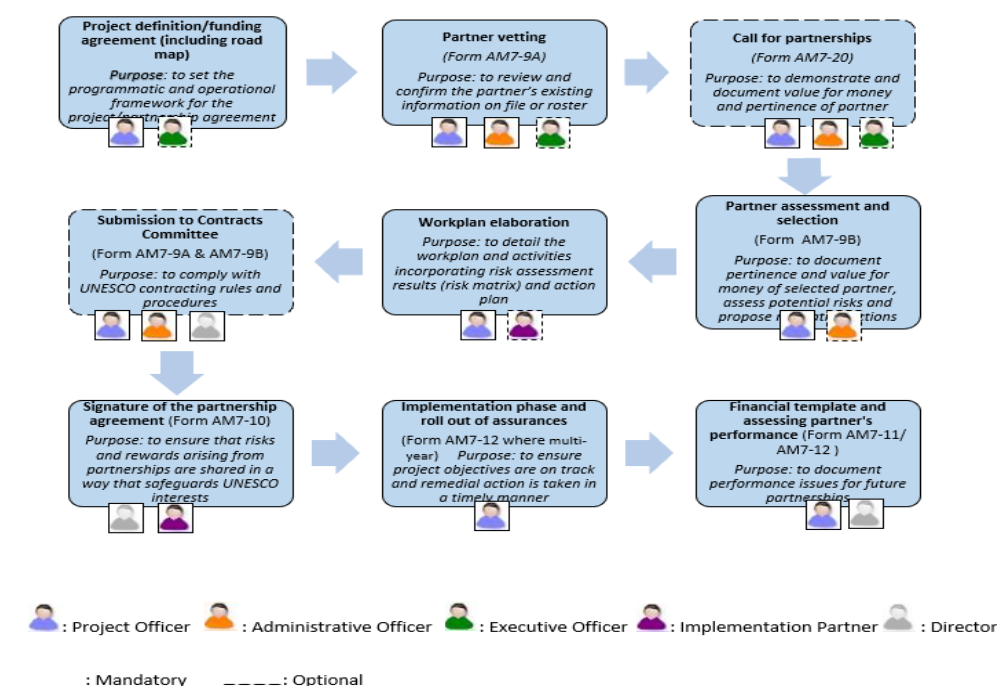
Project definition/funding agreement (including road map)

Purpose: to set the programmatic and operational framework for the project/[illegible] agreement

Partner vetting

(Form AM7-9A)

Purpose: to review and confirm the partner's existing information on file or roster

Call for partnerships

(Form AM7-20)

Purpose: to demonstrate and document value for money and pertinence of partner

Partner assessment and selection

(Form AM7-9B)

Purpose: to document pertinence and value for money of selected partner, assess potential risks and propose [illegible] actions

Workplan elaboration

Purpose: to detail the workplan and activities incorporating risk assessment results (risk matrix) and action plan

Submission to Contracts Committee

(Form AM7-9A & AM7-9B)

Purpose: to comply with UNESCO contracting rules and procedures

Signature of the partnership agreement (Form AM7-10)

Purpose: to ensure that risks and rewards arising from partnerships are shared in a way that safeguards UNESCO interests

Implementation phase and roll out of assurances

(Form AM7-12 where multi-year) Purpose: to ensure project objectives are on track and remedial action is taken in a timely manner

Financial template and assessing partner's performance (Form AM7-11/ AM7-12 )

Purpose: to document performance issues for future partnerships

: Project Officer : Administrative Officer : Executive Officer : Implementation Partner : Director

: Mandatory ____: Optional